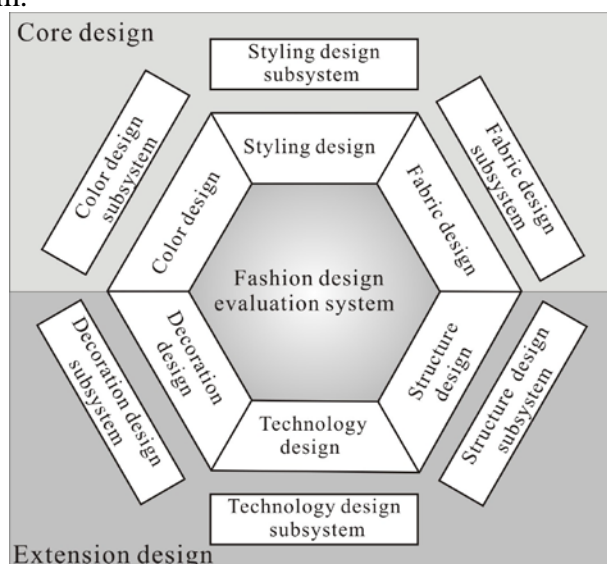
Core design

Styling design subsystem

Color design subsystem

Fabric design subsystem

Styling design

Color design

Fabric design

Fashion design evaluation system

Decoration design

Structure design

Decoration design subsystem

Structure design subsystem

Technology design

Technology design subsystem

Extension design